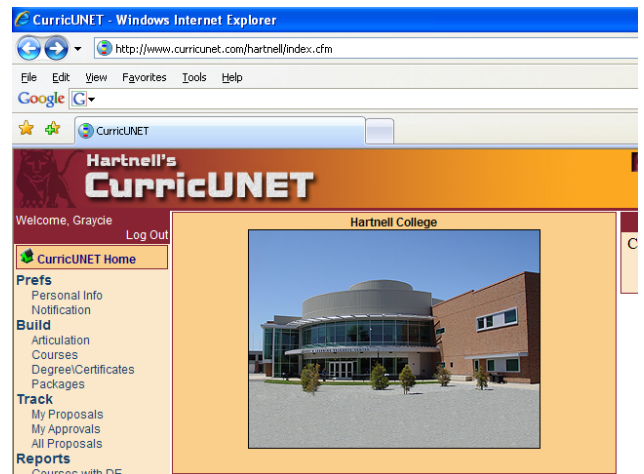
CurricUNET - Windows Internet Explorer

http://www.curricunet.com/hartnell/index.cfm

File Edit View Favorites Tools Help

Google

CurricUNET

Hartnell's
CurricUNET

Welcome, Graycie
Log Out

CurricUNET Home

Prefs
Personal Info
Notification

Build
Articulation
Courses
Degree\Certificates
Packages

Track
My Proposals
My Approvals
All Proposals

Reports
Courses with DE

Hartnell College

C